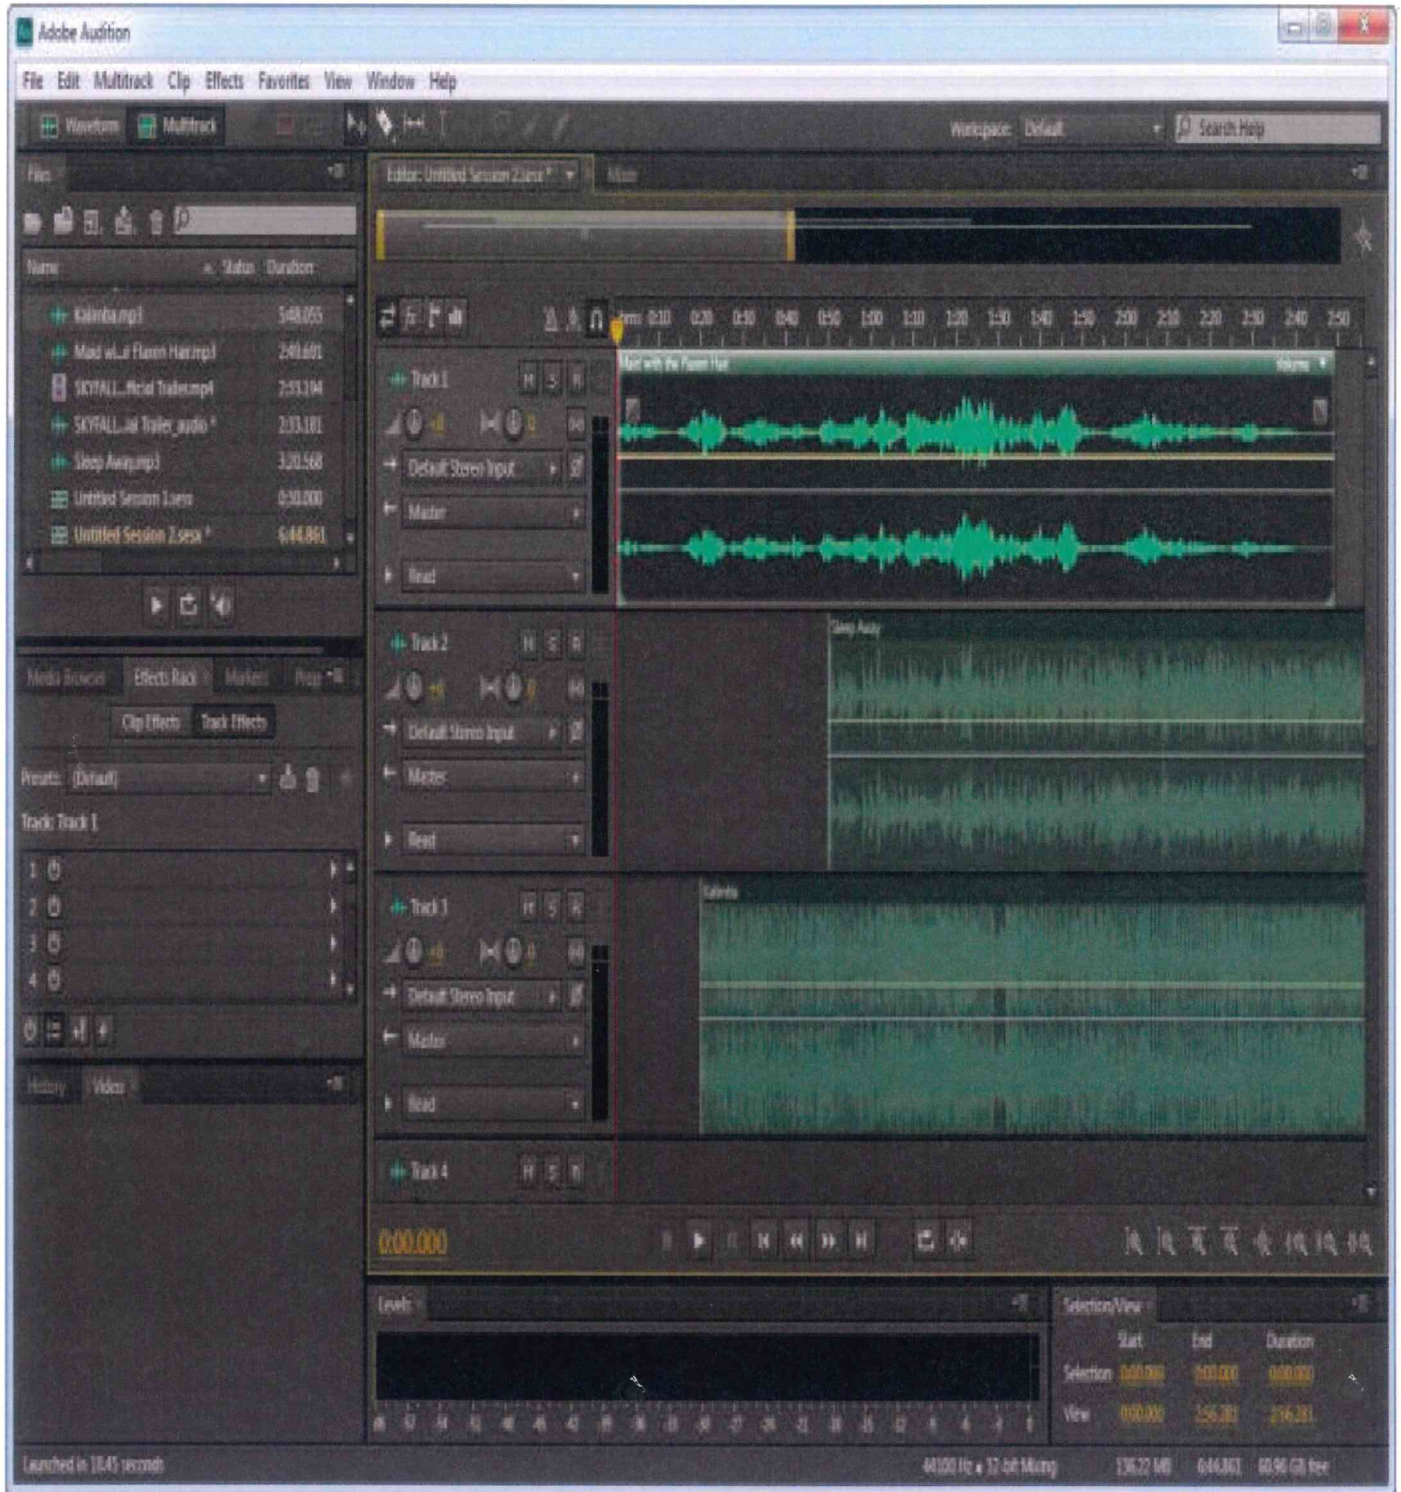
Adobe Audition

File Edit Multitrack Clip Effects Favorites View Window Help

Waveform Multitrack

Workspace: Default

Search Help

Files

Editor: Untitled Session 2.sesx * Mixer

Name Status Duration

Kalimba.mp3 5:48.055
Maid wi...e Flaxen Hair.mp3 2:49.691
SKYFALL...ficial Trailer.mp4 2:33.194
SKYFALL...ial Trailer_audio * 2:33.181
Sleep Away.mp3 3:20.568
Untitled Session 1.sesx 0:30.000
Untitled Session 2.sesx * 6:44.861

Media Browser Effects Rack Markers Prop

Clip Effects Track Effects

Presets: (Default)

Track: Track 1

1
2
3
4

History Video

hms 0:10 0:20 0:30 0:40 0:50 1:00 1:10 1:20 1:30 1:40 1:50 2:00 2:10 2:20 2:30 2:40 2:50

Track 1 M S R
Default Stereo Input
Master
Read

Maid with the Flaxen Hair
Volume

Track 2 M S R
Default Stereo Input
Master
Read

Sleep Away

Track 3 M S R
Default Stereo Input
Master
Read

Kalimba

Track 4 M S R

0:00.000

Levels

Selection/View

Start End Duration
Selection 0:00.000 0:00.000 0:00.000
View 0:00.000 2:56.381 2:56.381

Launched in 18.45 seconds

44100 Hz • 32-bit Mixing 136.22 MB 6:44.861 60.96 GB free